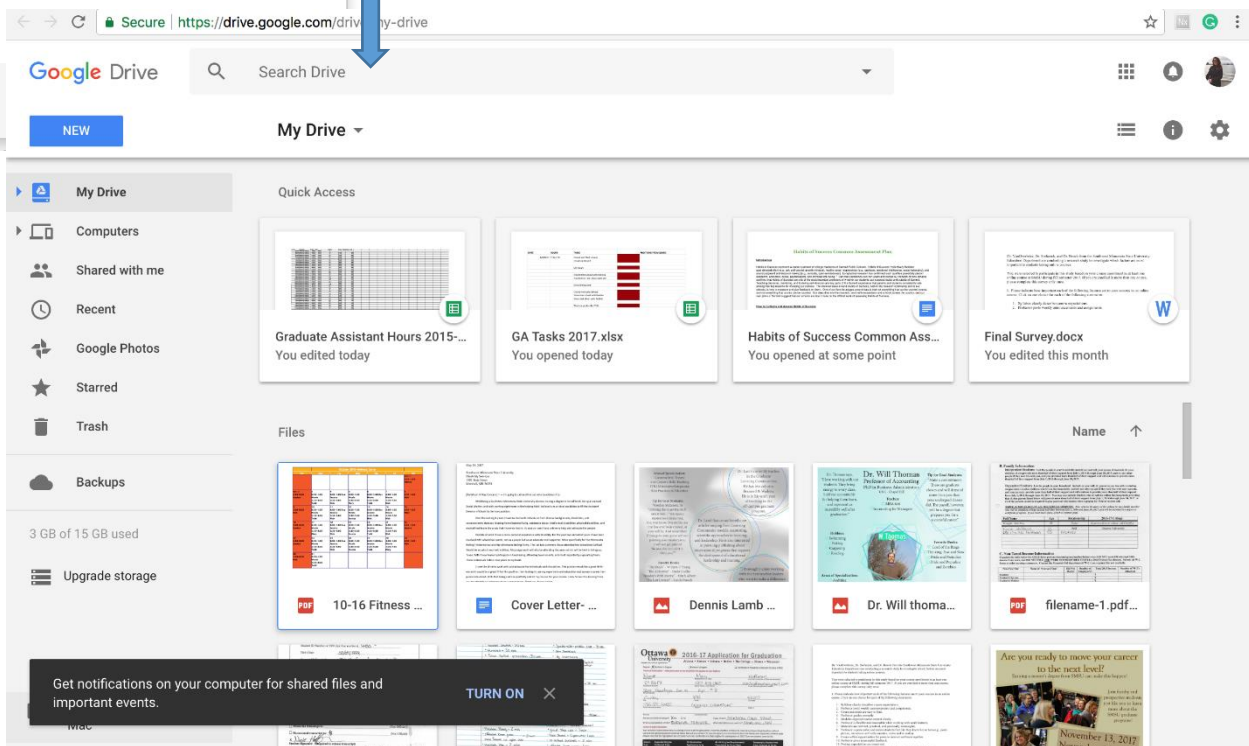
Secure | https://drive.google.com/drive/my-drive

Google Drive

Search Drive

NEW

My Drive

My Drive

Computers

Shared with me

Recent

Google Photos

Starred

Trash

Backups

3 GB of 15 GB used

Upgrade storage

Quick Access

Graduate Assistant Hours 2015-...
You edited today

GA Tasks 2017.xlsx
You opened today

Habits of Success Common Ass...
You opened at some point

Final Survey.docx
You edited this month

Files

Name

10-16 Fitness ...

Cover Letter- ...

Dennis Lamb ...

Dr. Will Thomas
Professor of Accounting

Dr. Will thoma...

filename-1.pdf...

Ottawa University
2016-17 Application for Graduation

Are you ready to move your career to the next level?

November 13, 2017

Get notifications on your computer for shared files and important events.

TURN ON

Mac